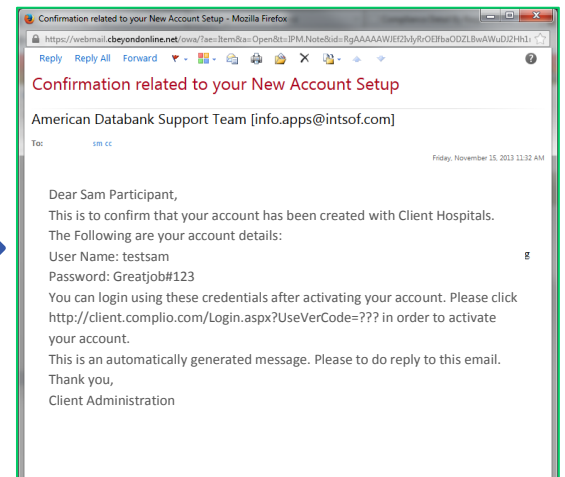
Confirmation related to your New Account Setup - Mozilla Firefox

https://webmail.cbeyondonline.net/owa/?ae=Item&a=Open&t=IPM.Note&id=RgAAAAAWJEf2lvlyRrOEIfbaODZLBwAWuDJ2Hh1

Reply Reply All Forward

Confirmation related to your New Account Setup

American Databank Support Team [info.apps@intsof.com]

To: sm cc

Friday, November 15, 2013 11:32 AM

Dear Sam Participant,
This is to confirm that your account has been created with Client Hospitals.
The Following are your account details:
User Name: testsam
Password: Greatjob#123
You can login using these credentials after activating your account. Please click http://client.complio.com/Login.aspx?UseVerCode=??? in order to activate your account.
This is an automatically generated message. Please to do reply to this email.
Thank you,
Client Administration

g